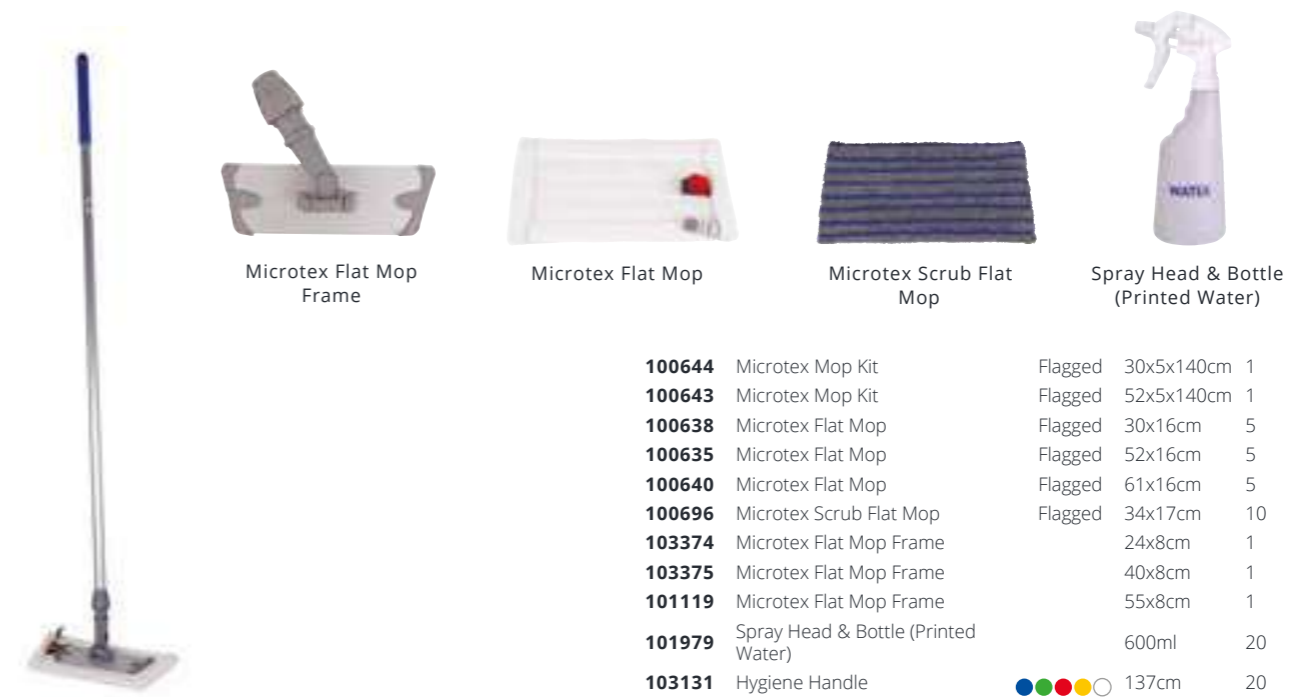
Microtex Flat Mop Frame

Microtex Flat Mop

Microtex Scrub Flat Mop

Spray Head & Bottle (Printed Water)

WATER

| | | | | |
|---|---|---|---|---|
| **100644** | Microtex Mop Kit | Flagged | 30x5x140cm | 1 |
| **100643** | Microtex Mop Kit | Flagged | 52x5x140cm | 1 |
| **100638** | Microtex Flat Mop | Flagged | 30x16cm | 5 |
| **100635** | Microtex Flat Mop | Flagged | 52x16cm | 5 |
| **100640** | Microtex Flat Mop | Flagged | 61x16cm | 5 |
| **100696** | Microtex Scrub Flat Mop | Flagged | 34x17cm | 10 |
| **103374** | Microtex Flat Mop Frame | | 24x8cm | 1 |
| **103375** | Microtex Flat Mop Frame | | 40x8cm | 1 |
| **101119** | Microtex Flat Mop Frame | | 55x8cm | 1 |
| **101979** | Spray Head & Bottle (Printed Water) | | 600ml | 20 |
| **103131** | Hygiene Handle | | 137cm | 20 |